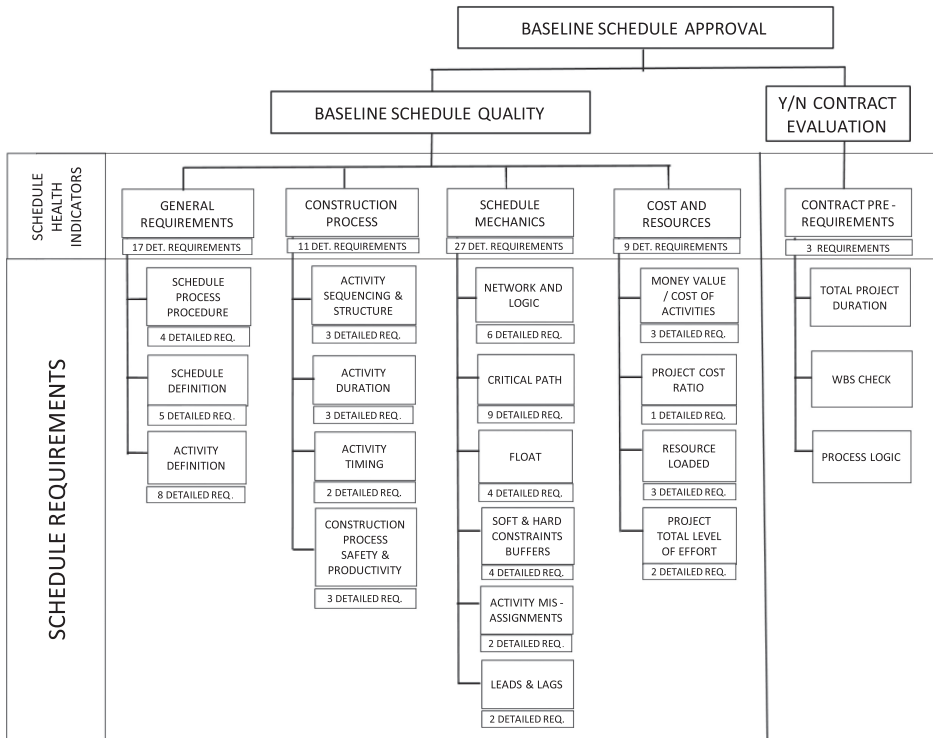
BASELINE SCHEDULE APPROVAL

BASELINE SCHEDULE QUALITY

Y/N CONTRACT EVALUATION

SCHEDULE HEALTH INDICATORS

GENERAL REQUIREMENTS
17 DET. REQUIREMENTS

CONSTRUCTION PROCESS
11 DET. REQUIREMENTS

SCHEDULE MECHANICS
27 DET. REQUIREMENTS

COST AND RESOURCES
9 DET. REQUIREMENTS

CONTRACT PRE - REQUIREMENTS
3 REQUIREMENTS

SCHEDULE REQUIREMENTS

SCHEDULE PROCESS PROCEDURE
4 DETAILED REQ.

SCHEDULE DEFINITION
5 DETAILED REQ.

ACTIVITY DEFINITION
8 DETAILED REQ.

ACTIVITY SEQUENCING & STRUCTURE
3 DETAILED REQ.

ACTIVITY DURATION
3 DETAILED REQ.

ACTIVITY TIMING
2 DETAILED REQ.

CONSTRUCTION PROCESS SAFETY & PRODUCTIVITY
3 DETAILED REQ.

NETWORK AND LOGIC
6 DETAILED REQ.

CRITICAL PATH
9 DETAILED REQ.

FLOAT
4 DETAILED REQ.

SOFT & HARD CONSTRAINTS BUFFERS
4 DETAILED REQ.

ACTIVITY MIS - ASSIGNMENTS
2 DETAILED REQ.

LEADS & LAGS
2 DETAILED REQ.

MONEY VALUE / COST OF ACTIVITIES
3 DETAILED REQ.

PROJECT COST RATIO
1 DETAILED REQ.

RESOURCE LOADED
3 DETAILED REQ.

PROJECT TOTAL LEVEL OF EFFORT
2 DETAILED REQ.

TOTAL PROJECT DURATION

WBS CHECK

PROCESS LOGIC